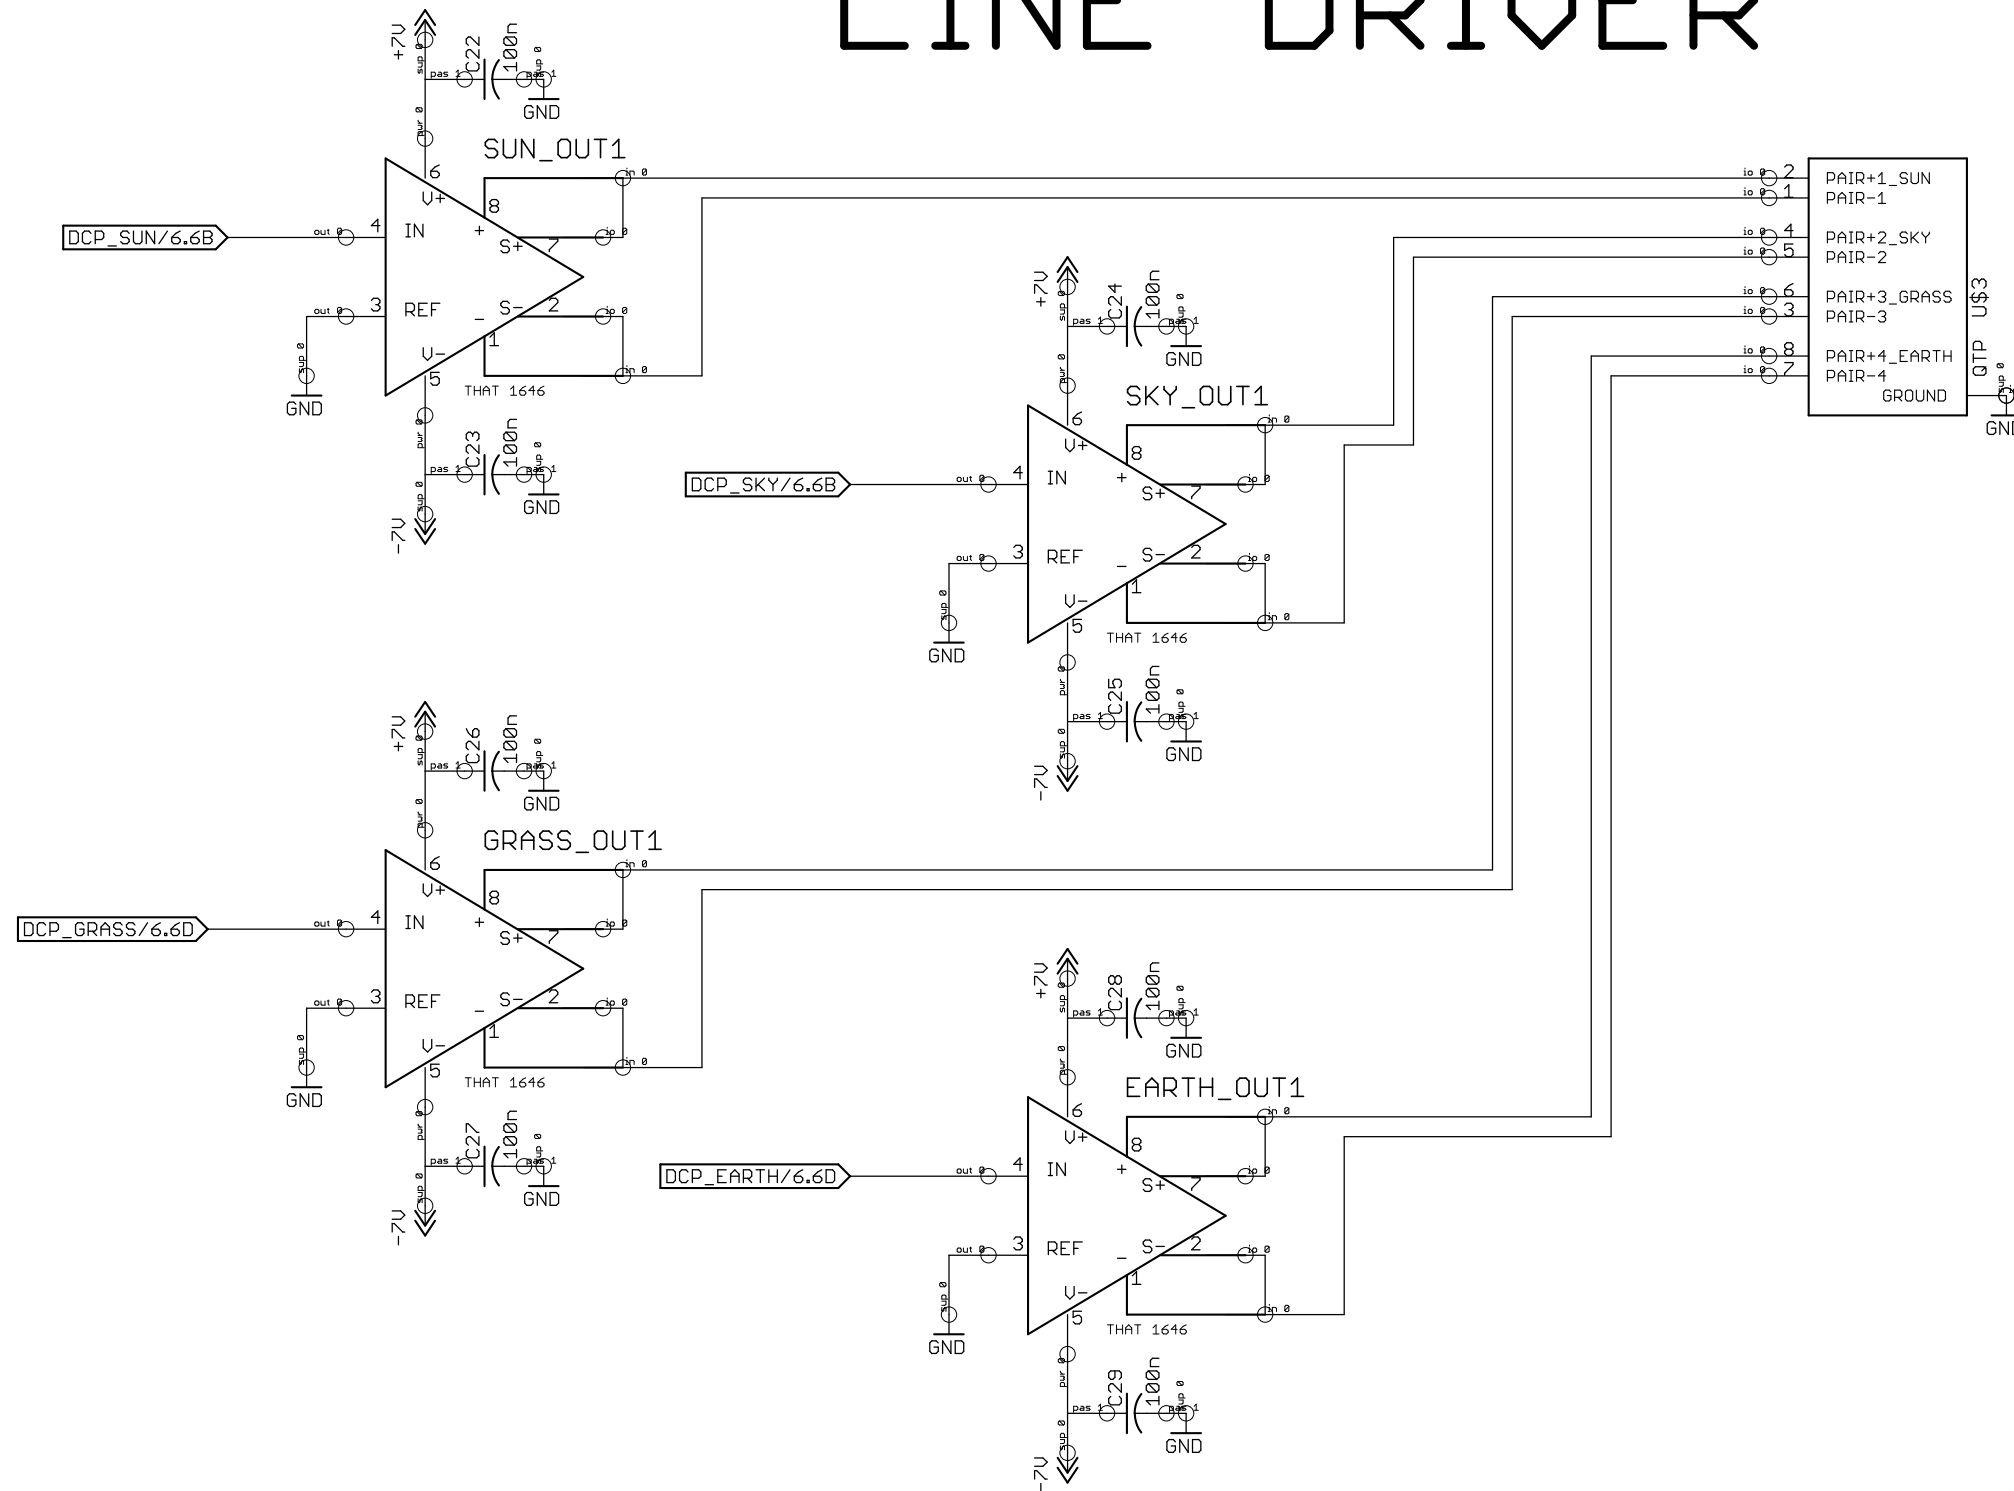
LINE DRIVER

+7V
sup 0
C22
100n
pas 1
sup 0
pas 1
GND
pwr 0
SUN_OUT1
6
V+
8
in 0
DCP_SUN/6.6B
out 0
4
IN
+
S+
7
io 0
out 0
3
REF
_
S-
2
io 0
sup 0
1
V-
in 0
GND
5
THAT 1646
pwr 0
C23
100n
pas 1
sup 0
pas 1
GND
sup 0
-7V

io 0 2 PAIR+1_SUN
io 0 1 PAIR-1
io 0 4 PAIR+2_SKY
io 0 5 PAIR-2
io 0 6 PAIR+3_GRASS
io 0 3 PAIR-3
io 0 8 PAIR+4_EARTH
io 0 7 PAIR-4
GROUND
QTP U$3
sup 0
GND

+7V
sup 0
C24
100n
pas 1
sup 0
pas 1
GND
pwr 0
SKY_OUT1
6
V+
8
in 0
DCP_SKY/6.6B
out 0
4
IN
+
S+
7
io 0
out 0
3
REF
_
S-
2
io 0
sup 0
1
V-
in 0
GND
5
THAT 1646
pwr 0
C25
100n
pas 1
sup 0
pas 1
GND
sup 0
-7V

+7V
sup 0
C26
100n
pas 1
sup 0
pas 1
GND
pwr 0
GRASS_OUT1
6
V+
8
in 0
DCP_GRASS/6.6D
out 0
4
IN
+
S+
7
io 0
out 0
3
REF
_
S-
2
io 0
sup 0
1
V-
in 0
GND
5
THAT 1646
pwr 0
C27
100n
pas 1
sup 0
pas 1
GND
sup 0
-7V

+7V
sup 0
C28
100n
pas 1
sup 0
pas 1
GND
pwr 0
EARTH_OUT1
6
V+
8
in 0
DCP_EARTH/6.6D
out 0
4
IN
+
S+
7
io 0
out 0
3
REF
_
S-
2
io 0
sup 0
1
V-
in 0
GND
5
THAT 1646
pwr 0
C29
100n
pas 1
sup 0
pas 1
GND
sup 0
-7V